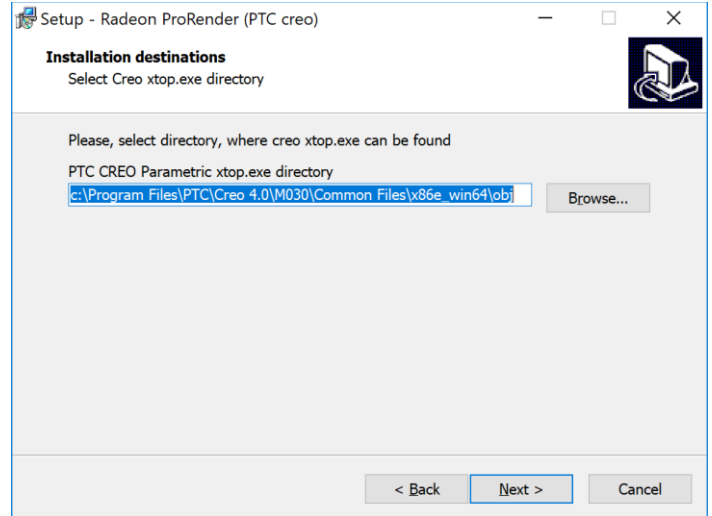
Setup - Radeon ProRender (PTC creo)

Installation destinations
Select Creo xtop.exe directory

Please, select directory, where creo xtop.exe can be found

PTC CREO Parametric xtop.exe directory
c:\Program Files\PTC\Creo 4.0\M030\Common Files\x86e_win64\obj

Browse...

< Back Next > Cancel